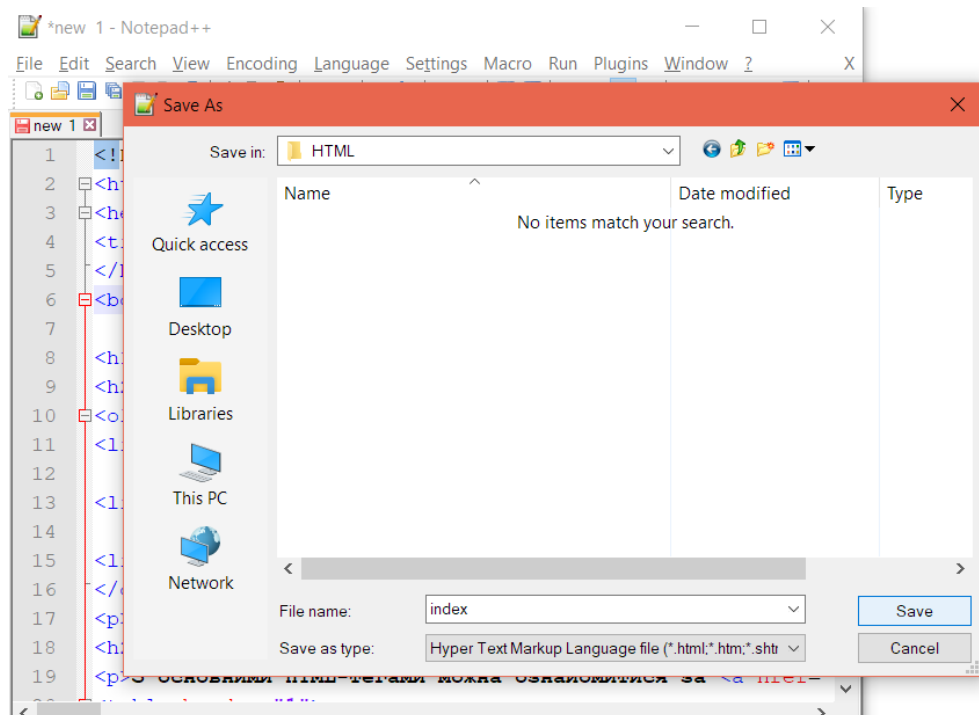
*new 1 - Notepad++

File Edit Search View Encoding Language Settings Macro Run Plugins Window ? X

new 1

1 <!
2 <h
3 <h
4 <t
5 </
6 <b
7
8 <h
9 <h
10 <o
11 <l
12
13 <l
14
15 <l
16 </
17 <p
18 <h
19 <p>З основними HTML-тегами можна ознайомитися за <a href=

Save As

Save in: HTML

Quick access

Desktop

Libraries

This PC

Network

Name

Date modified

Type

No items match your search.

File name: index

Save as type: Hyper Text Markup Language file (*.html;*.htm;*.shtı

Save

Cancel